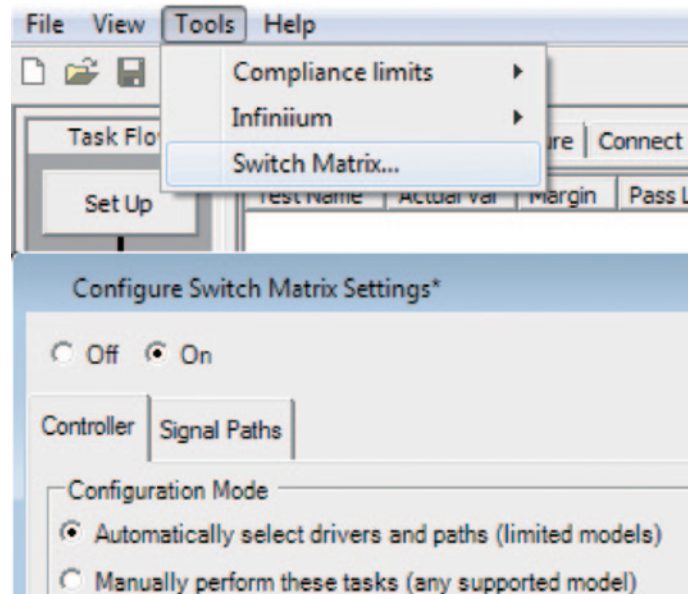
File View Tools Help

Compliance limits
Infiniium
Switch Matrix...

Task Flo

Set Up

ure | Connect

Test Name | Actual Val | Margin | Pass L

Configure Switch Matrix Settings*

Off On

Controller | Signal Paths

Configuration Mode

Automatically select drivers and paths (limited models)

Manually perform these tasks (any supported model)